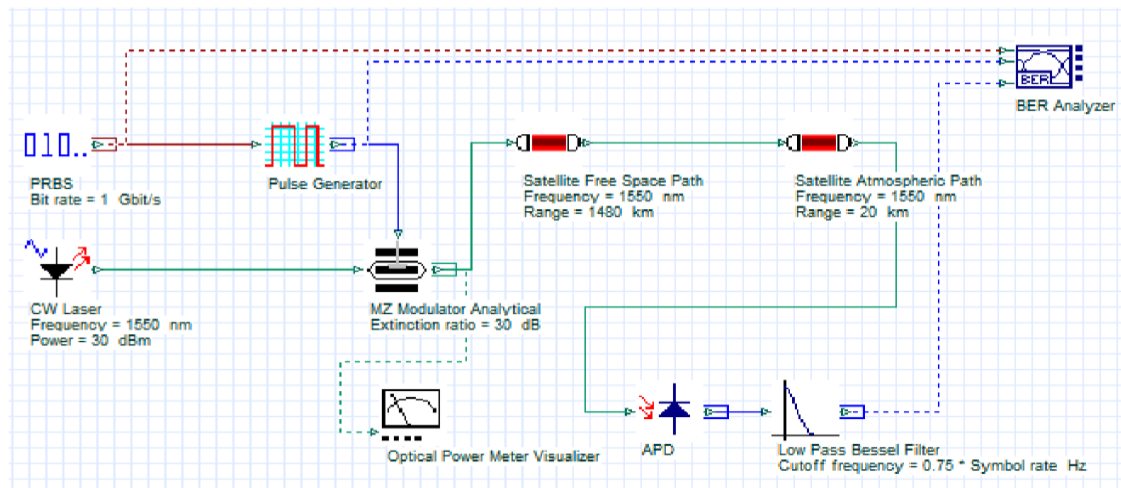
BER Analyzer

PRBS
Bit rate = 1 Gbit/s

Pulse Generator

Satellite Free Space Path
Frequency = 1550 nm
Range = 1480 km

Satellite Atmospheric Path
Frequency = 1550 nm
Range = 20 km

CW Laser
Frequency = 1550 nm
Power = 30 dBm

MZ Modulator Analytical
Extinction ratio = 30 dB

Optical Power Meter Visualizer

APD

Low Pass Bessel Filter
Cutoff frequency = 0.75 * Symbol rate Hz